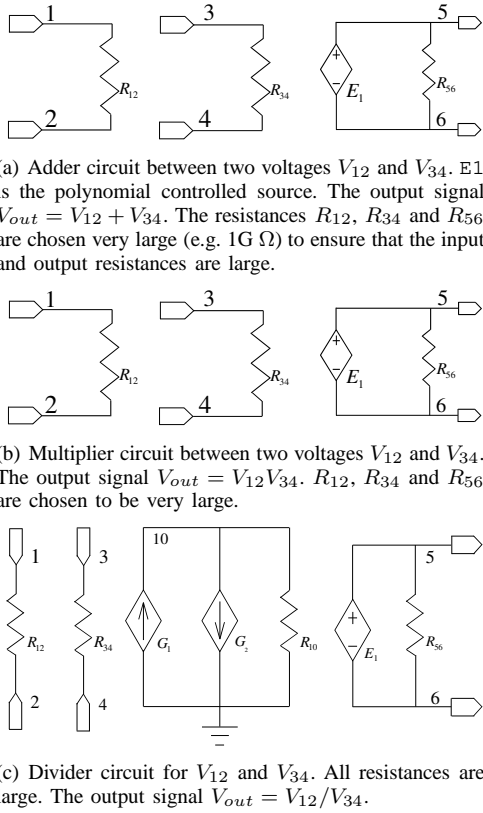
1
2
$R_{12}$
3
4
$R_{34}$
+
-
$E_1$
5
6
$R_{56}$

(a) Adder circuit between two voltages $V_{12}$ and $V_{34}$. E1 is the polynomial controlled source. The output signal $V_{out} = V_{12} + V_{34}$. The resistances $R_{12}$, $R_{34}$ and $R_{56}$ are chosen very large (e.g. 1G $\Omega$) to ensure that the input and output resistances are large.

1
2
$R_{12}$
3
4
$R_{34}$
+
-
$E_1$
5
6
$R_{56}$

(b) Multiplier circuit between two voltages $V_{12}$ and $V_{34}$. The output signal $V_{out} = V_{12}V_{34}$. $R_{12}$, $R_{34}$ and $R_{56}$ are chosen to be very large.

1
$R_{12}$
2
3
$R_{34}$
4
10
$G_1$
$G_2$
$R_{10}$
+
-
$E_1$
5
$R_{56}$
6

(c) Divider circuit for $V_{12}$ and $V_{34}$. All resistances are large. The output signal $V_{out} = V_{12}/V_{34}$.